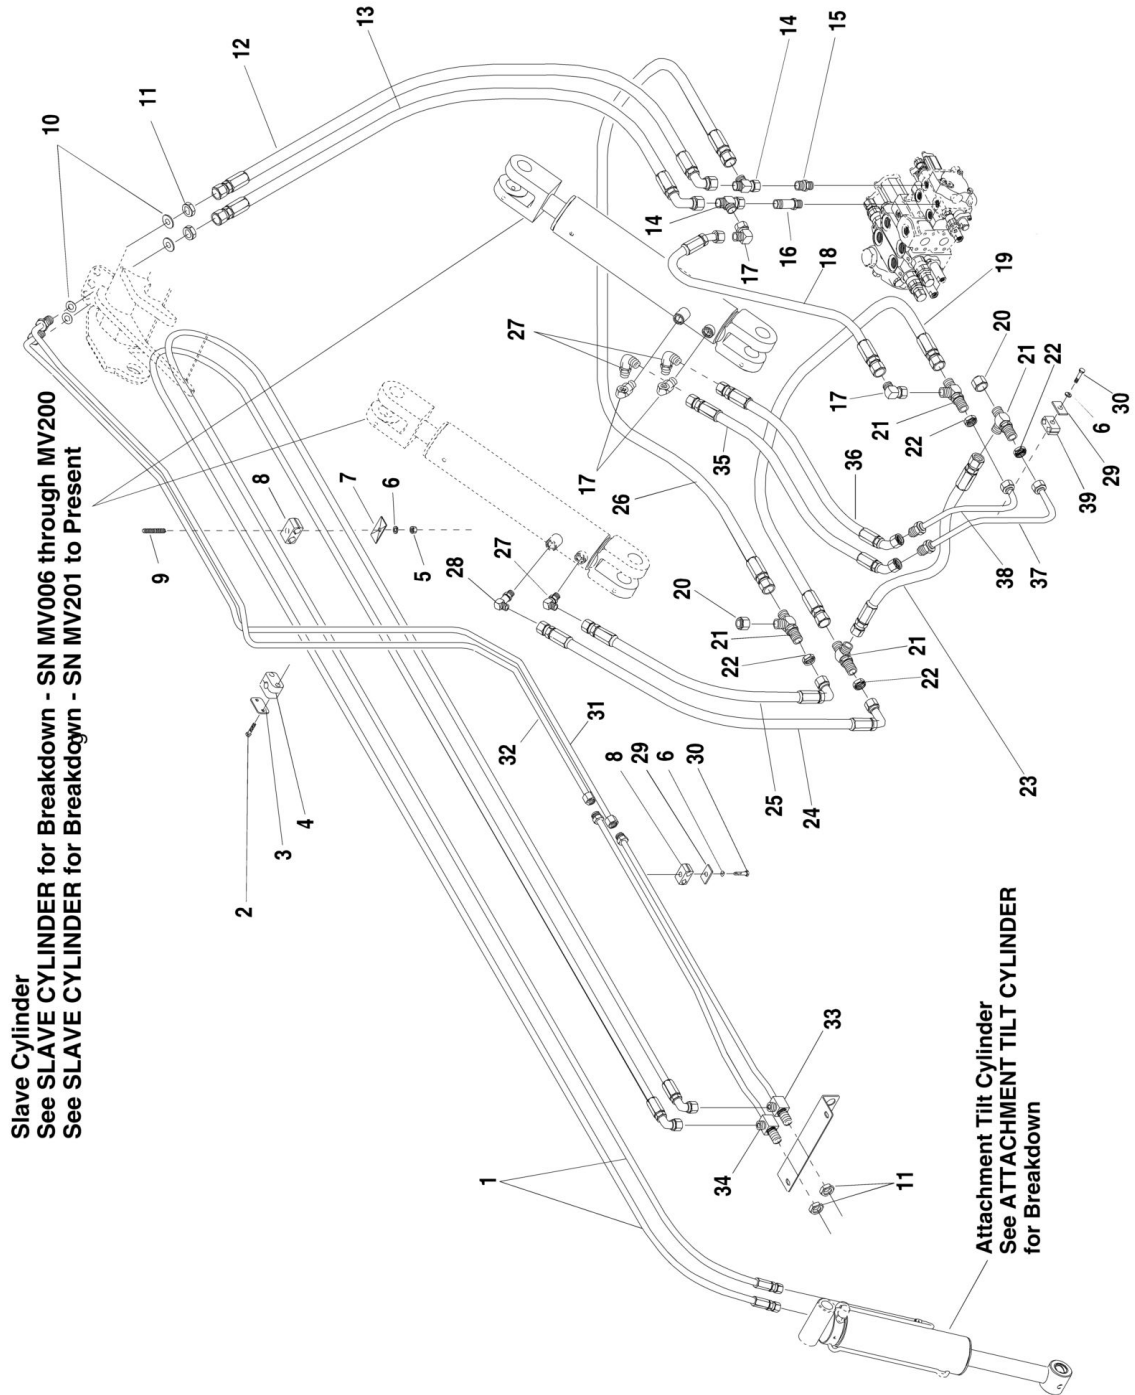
Slave Cylinder
See SLAVE CYLINDER for Breakdown - SN MV006 through MV200
See SLAVE CYLINDER for Breakdown - SN MV201 to Present

Attachment Tilt Cylinder
See ATTACHMENT TILT CYLINDER
for Breakdown

1
2
3
4
5
6
7
8
9
10
11
12
13
14
14
15
16
17
17
17
18
19
20
20
21
21
21
21
22
22
22
22
23
24
25
26
27
27
28
29
29
30
30
31
32
33
34
35
36
37
38
39
6
8
11